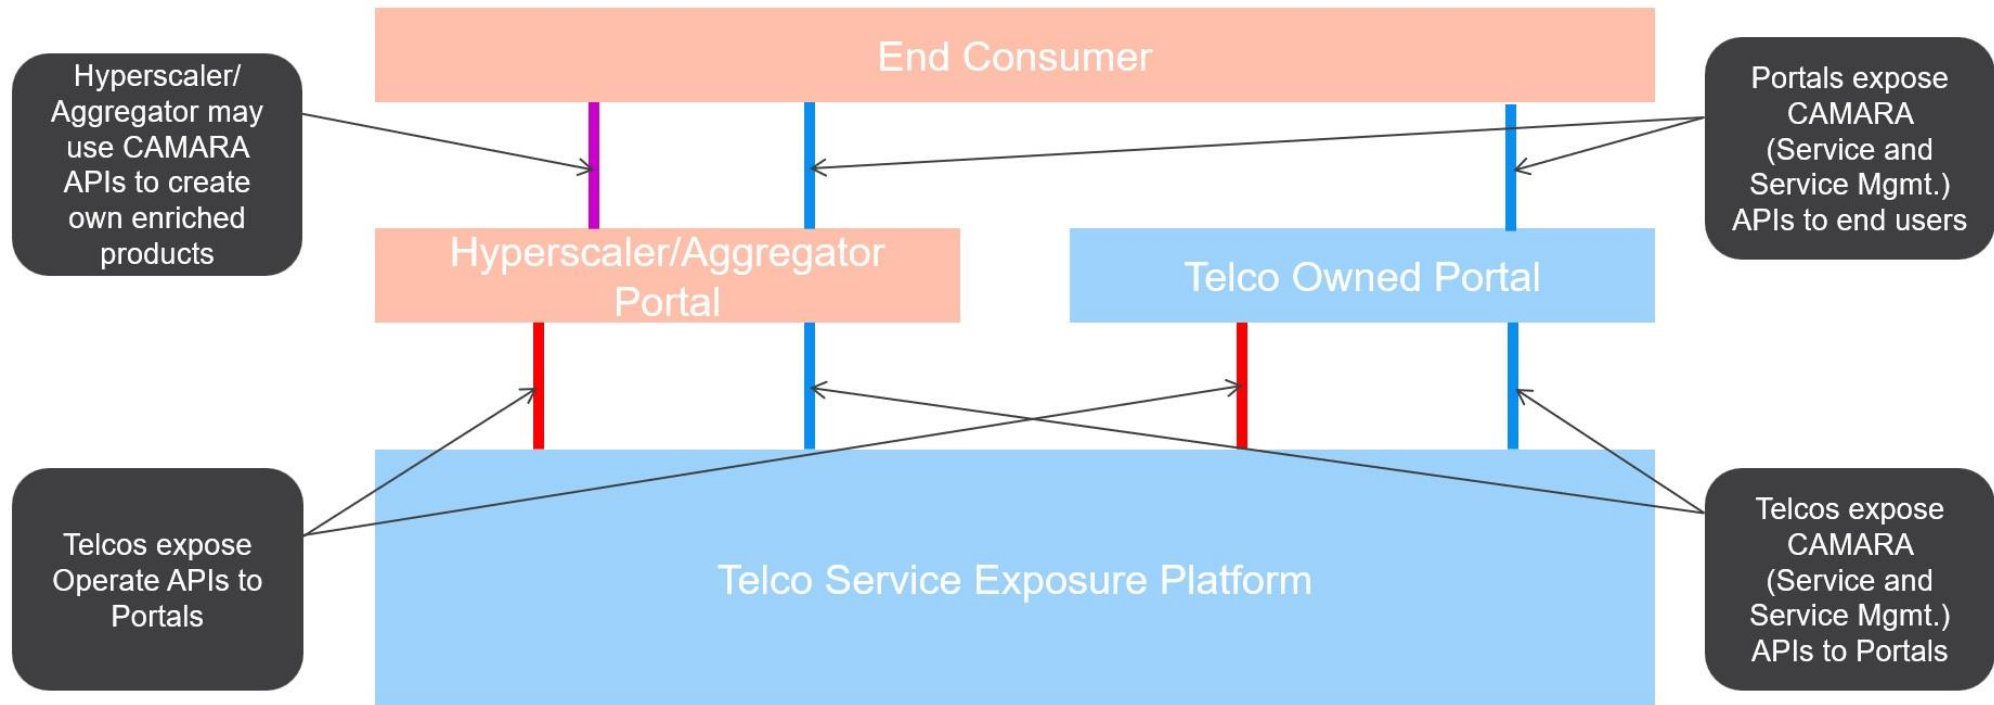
Hyperscaler/ Aggregator may use CAMARA APIs to create own enriched products

End Consumer

Portals expose CAMARA (Service and Service Mgmt.) APIs to end users

Hyperscaler/Aggregator Portal

Telco Owned Portal

Telcos expose Operate APIs to Portals

Telco Service Exposure Platform

Telcos expose CAMARA (Service and Service Mgmt.) APIs to Portals